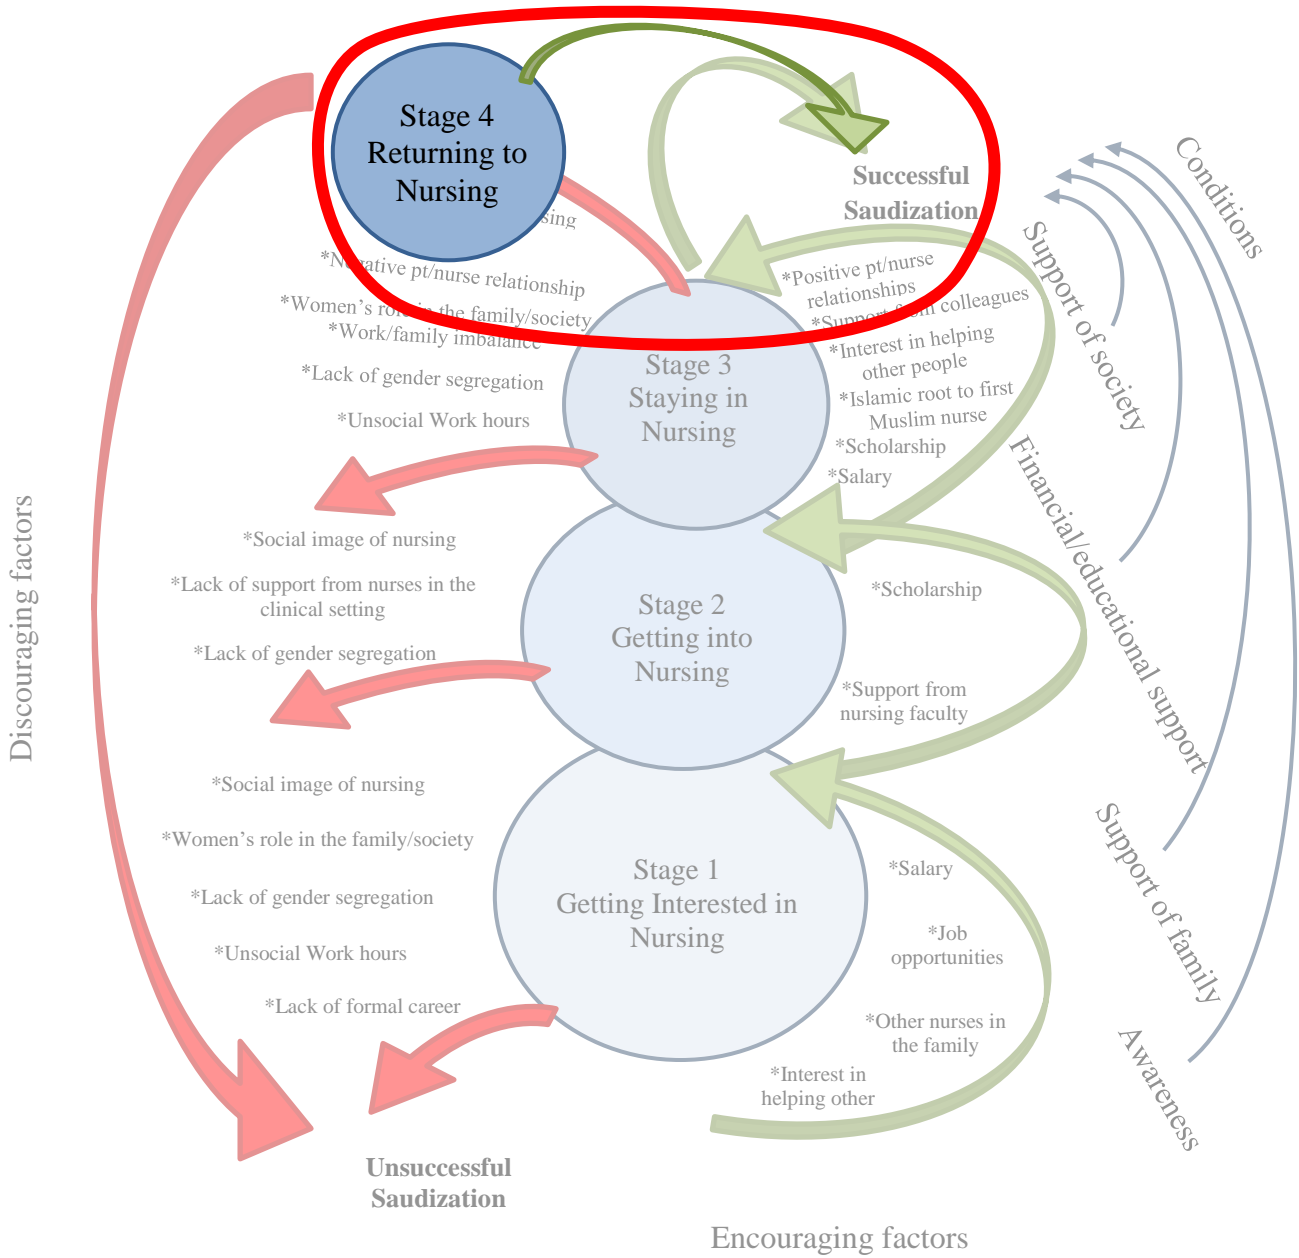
Stage 4
Returning to Nursing

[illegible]sing

Successful Saudization

Conditions

Support of society

*N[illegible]ative pt/nurse relationship

*Women's ro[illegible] the family/society

*Work/family imbalance

*Lack of gender segregation

*Unsocial Work hours

Stage 3
Staying in Nursing

*Positive pt/nurse relationships

*Support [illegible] colleagues

*Interest in helping other people

*Islamic root to first Muslim nurse

*Scholarship

*Salary

Financial/educational support

Discouraging factors

*Social image of nursing

*Lack of support from nurses in the clinical setting

*Lack of gender segregation

Stage 2
Getting into Nursing

*Scholarship

*Support from nursing faculty

*Social image of nursing

*Women's role in the family/society

*Lack of gender segregation

*Unsocial Work hours

*Lack of formal career

Stage 1
Getting Interested in Nursing

*Salary

*Job opportunities

*Other nurses in the family

*Interest in helping other

Support of family

Awareness

Unsuccessful Saudization

Encouraging factors